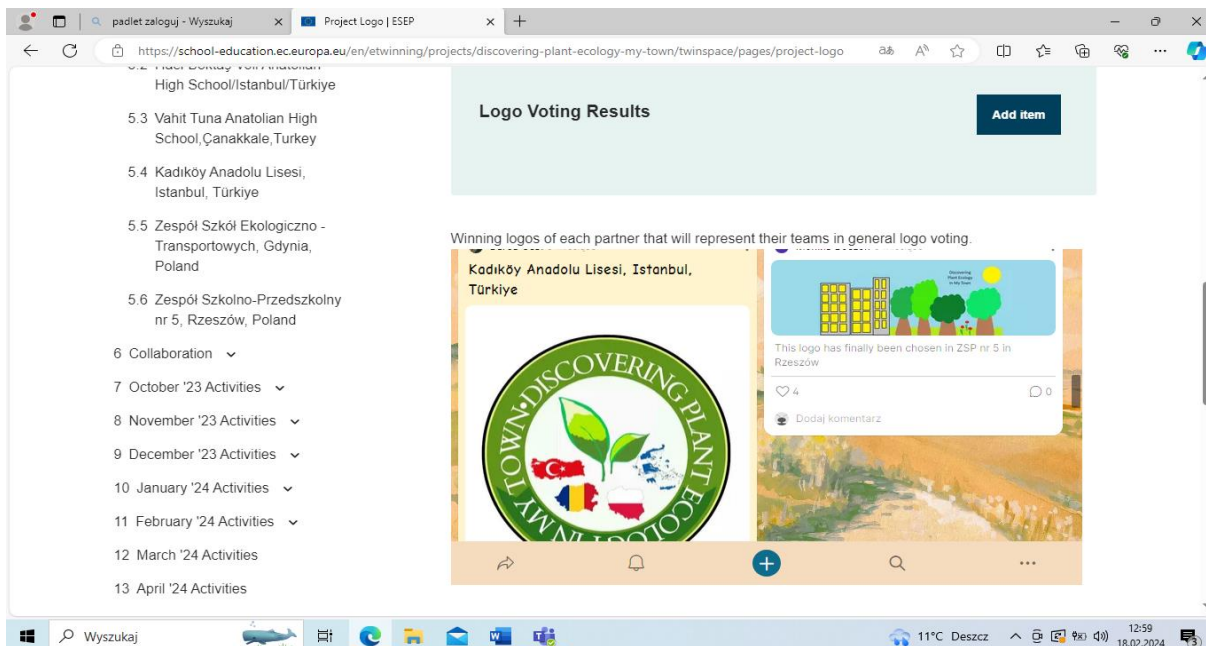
padlet zaloguj - Wyszukaj
Project Logo | ESEP
https://school-education.ec.europa.eu/en/etwinning/projects/discovering-plant-ecology-my-town/twinspace/pages/project-logo

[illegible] High School/Istanbul/Türkiye

5.3 Vahit Tuna Anatolian High School,Çanakkale,Turkey

5.4 Kadıköy Anadolu Lisesi, Istanbul, Türkiye

5.5 Zespół Szkół Ekologiczno - Transportowych, Gdynia, Poland

5.6 Zespół Szkolno-Przedszkolny nr 5, Rzeszów, Poland

6 Collaboration

7 October '23 Activities

8 November '23 Activities

9 December '23 Activities

10 January '24 Activities

11 February '24 Activities

12 March '24 Activities

13 April '24 Activities

Logo Voting Results

Add item

Winning logos of each partner that will represent their teams in general logo voting.

Kadıköy Anadolu Lisesi, Istanbul, Türkiye

DISCOVERING PLANT ECOLOGY IN MY TOWN

Discovering Plant Ecology in My Town

This logo has finally been chosen in ZSP nr 5 in Rzeszów

4

0

Dodaj komentarz

Wyszukaj

11°C Deszcz

12:59
18.02.2024